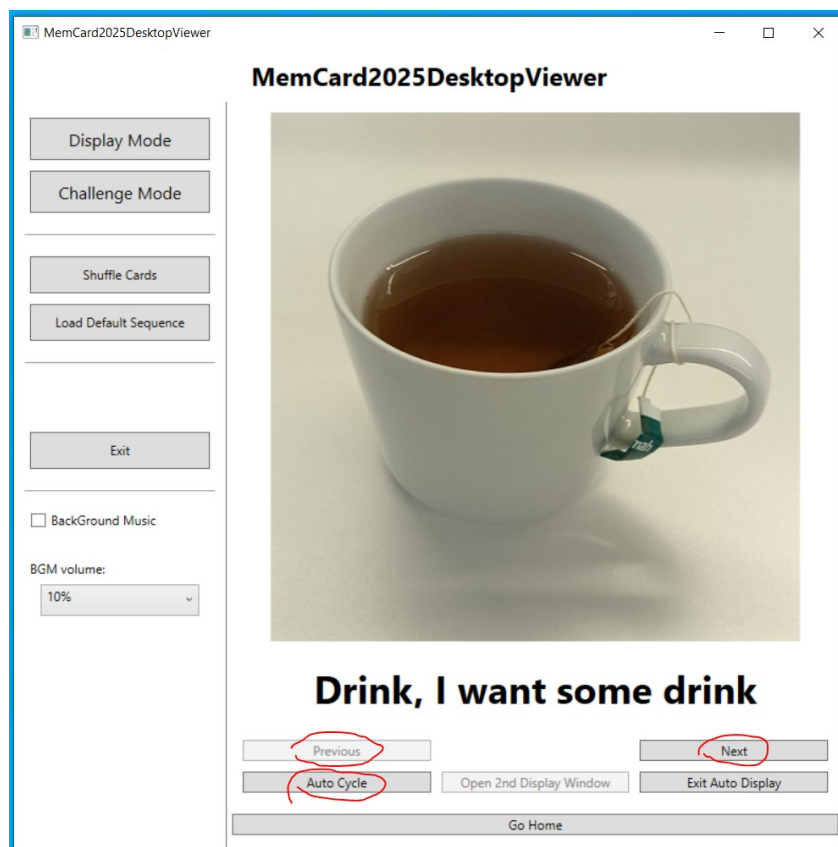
MemCard2025DesktopViewer

MemCard2025DesktopViewer

Display Mode

Challenge Mode

Shuffle Cards

Load Default Sequence

Exit

BackGround Music

BGM volume:

10%

Drink, I want some drink

Previous

Next

Auto Cycle

Open 2nd Display Window

Exit Auto Display

Go Home